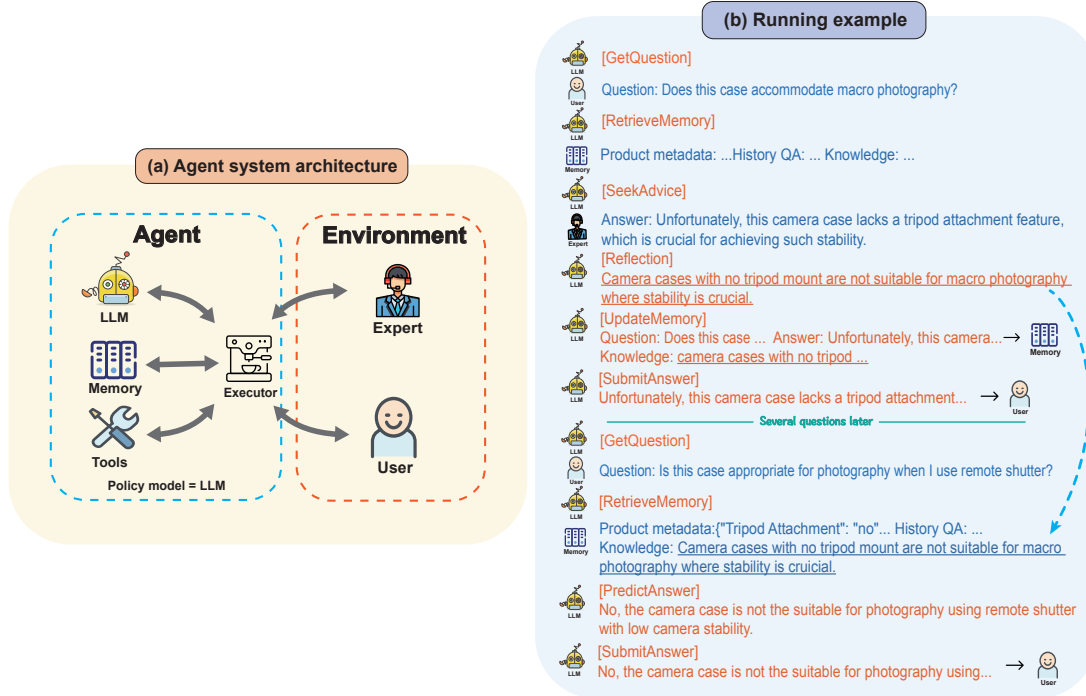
(a) Agent system architecture

Agent

LLM

Memory

Tools

Executor

Policy model = LLM

Environment

Expert

User

(b) Running example

LLM
[GetQuestion]

User
Question: Does this case accommodate macro photography?

LLM
[RetrieveMemory]

Memory
Product metadata: ...History QA: ... Knowledge: ...

LLM
[SeekAdvice]

Expert
Answer: Unfortunately, this camera case lacks a tripod attachment feature, which is crucial for achieving such stability.

LLM
[Reflection]
Camera cases with no tripod mount are not suitable for macro photography where stability is crucial.

LLM
[UpdateMemory]
Question: Does this case ... Answer: Unfortunately, this camera... → Memory
Knowledge: camera cases with no tripod ...

LLM
[SubmitAnswer]
Unfortunately, this camera case lacks a tripod attachment... → User

Several questions later

LLM
[GetQuestion]

User
Question: Is this case appropriate for photography when I use remote shutter?

LLM
[RetrieveMemory]

Memory
Product metadata:{"Tripod Attachment": "no"... History QA: ...
Knowledge: Camera cases with no tripod mount are not suitable for macro photography where stability is crucial.

LLM
[PredictAnswer]
No, the camera case is not the suitable for photography using remote shutter with low camera stability.

LLM
[SubmitAnswer]
No, the camera case is not the suitable for photography using... → User